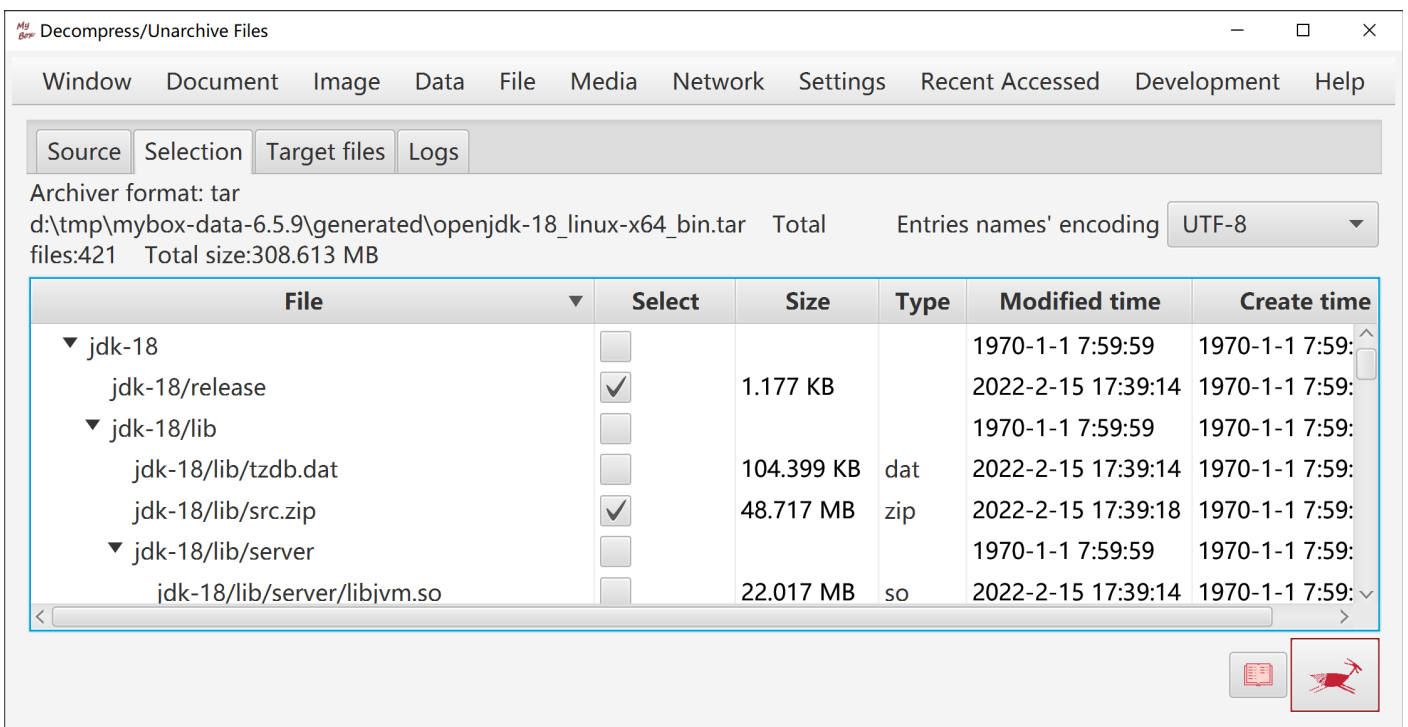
My Box Decompress/Unarchive Files

Window Document Image Data File Media Network Settings Recent Accessed Development Help

Source Selection Target files Logs

Archiver format: tar
d:\tmp\mybox-data-6.5.9\generated\openjdk-18_linux-x64_bin.tar Total files:421 Total size:308.613 MB

Entries names' encoding UTF-8

| File | Select | Size | Type | Modified time | Create time |
|---|---|---|---|---|---|
| jdk-18 | | | | 1970-1-1 7:59:59 | 1970-1-1 7:59: |
| jdk-18/release | ✓ | 1.177 KB | | 2022-2-15 17:39:14 | 1970-1-1 7:59: |
| jdk-18/lib | | | | 1970-1-1 7:59:59 | 1970-1-1 7:59: |
| jdk-18/lib/tzdb.dat | | 104.399 KB | dat | 2022-2-15 17:39:14 | 1970-1-1 7:59: |
| jdk-18/lib/src.zip | ✓ | 48.717 MB | zip | 2022-2-15 17:39:18 | 1970-1-1 7:59: |
| jdk-18/lib/server | | | | 1970-1-1 7:59:59 | 1970-1-1 7:59: |
| jdk-18/lib/server/libjvm.so | | 22.017 MB | so | 2022-2-15 17:39:14 | 1970-1-1 7:59: |